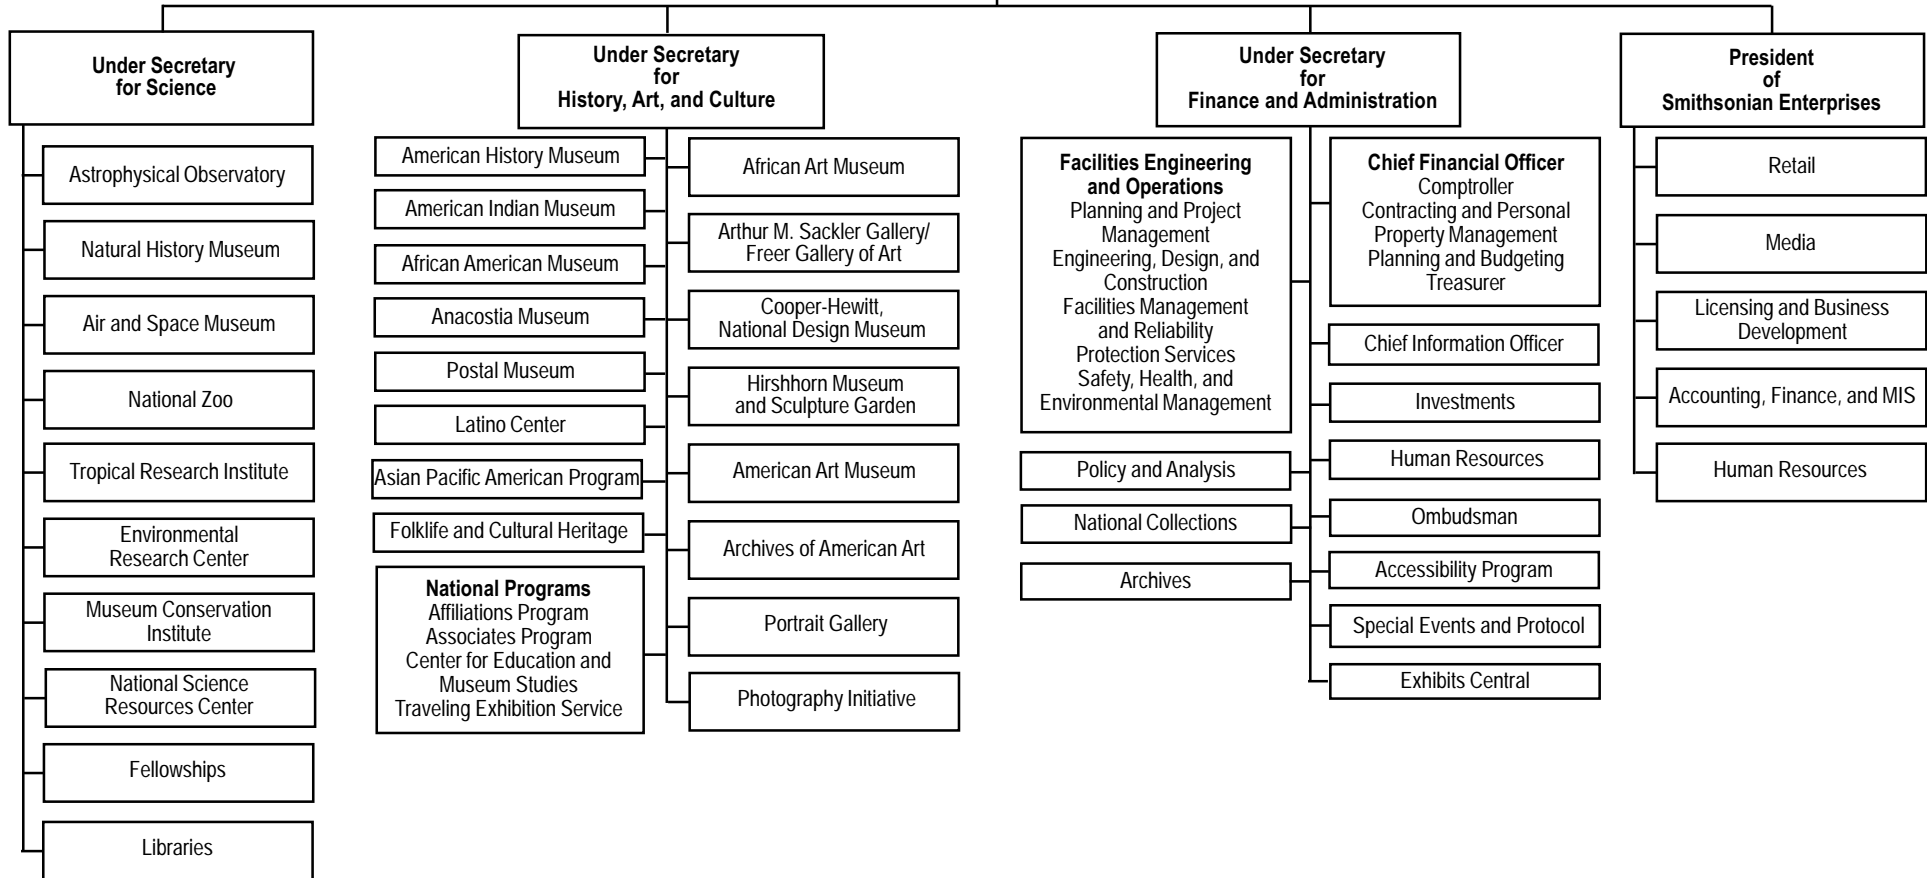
Under Secretary for Science

Astrophysical Observatory

Natural History Museum

Air and Space Museum

National Zoo

Tropical Research Institute

Environmental Research Center

Museum Conservation Institute

National Science Resources Center

Fellowships

Libraries

Under Secretary for History, Art, and Culture

American History Museum

American Indian Museum

African American Museum

Anacostia Museum

Postal Museum

Latino Center

Asian Pacific American Program

Folklife and Cultural Heritage

National Programs
Affiliations Program
Associates Program
Center for Education and Museum Studies
Traveling Exhibition Service

African Art Museum

Arthur M. Sackler Gallery/ Freer Gallery of Art

Cooper-Hewitt, National Design Museum

Hirshhorn Museum and Sculpture Garden

American Art Museum

Archives of American Art

Portrait Gallery

Photography Initiative

Under Secretary for Finance and Administration

Facilities Engineering and Operations
Planning and Project Management
Engineering, Design, and Construction
Facilities Management and Reliability
Protection Services
Safety, Health, and Environmental Management

Policy and Analysis

National Collections

Archives

Chief Financial Officer
Comptroller
Contracting and Personal Property Management
Planning and Budgeting
Treasurer

Chief Information Officer

Investments

Human Resources

Ombudsman

Accessibility Program

Special Events and Protocol

Exhibits Central

President of Smithsonian Enterprises

Retail

Media

Licensing and Business Development

Accounting, Finance, and MIS

Human Resources